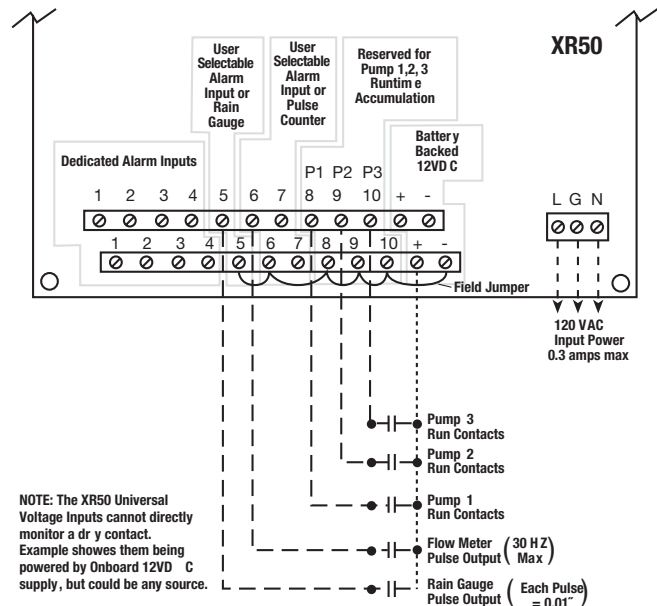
XR50

User Selectable Alarm Input or Rain Gauge

User Selectable Alarm Input or Pulse Counter

Reserved for Pump 1,2, 3 Runtim e Accumulation

Battery Backed 12VD C

Dedicated Alarm Inputs

P1 P2 P3

1 2 3 4 5 6 7 8 9 10 + -

1 2 3 4 5 6 7 8 9 10 + -

L G N

Field Jumper

120 VAC Input Power 0.3 amps max

Pump 3 Run Contacts

Pump 2 Run Contacts

Pump 1 Run Contacts

Flow Meter Pulse Output (30 HZ Max)

Rain Gauge Pulse Output (Each Pulse = 0.01")

NOTE: The XR50 Universal Voltage Inputs cannot directly monitor a dr y contact. Example showes them being powered by Onboard 12VD C supply, but could be any source.